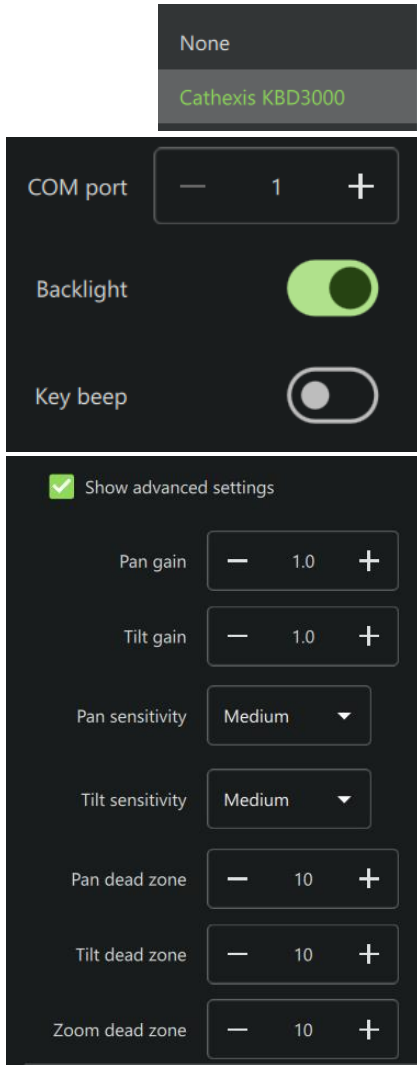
None

Cathexis KBD3000

COM port — 1 +

Backlight

Key beep

Show advanced settings

Pan gain — 1.0 +

Tilt gain — 1.0 +

Pan sensitivity Medium

Tilt sensitivity Medium

Pan dead zone — 10 +

Tilt dead zone — 10 +

Zoom dead zone — 10 +